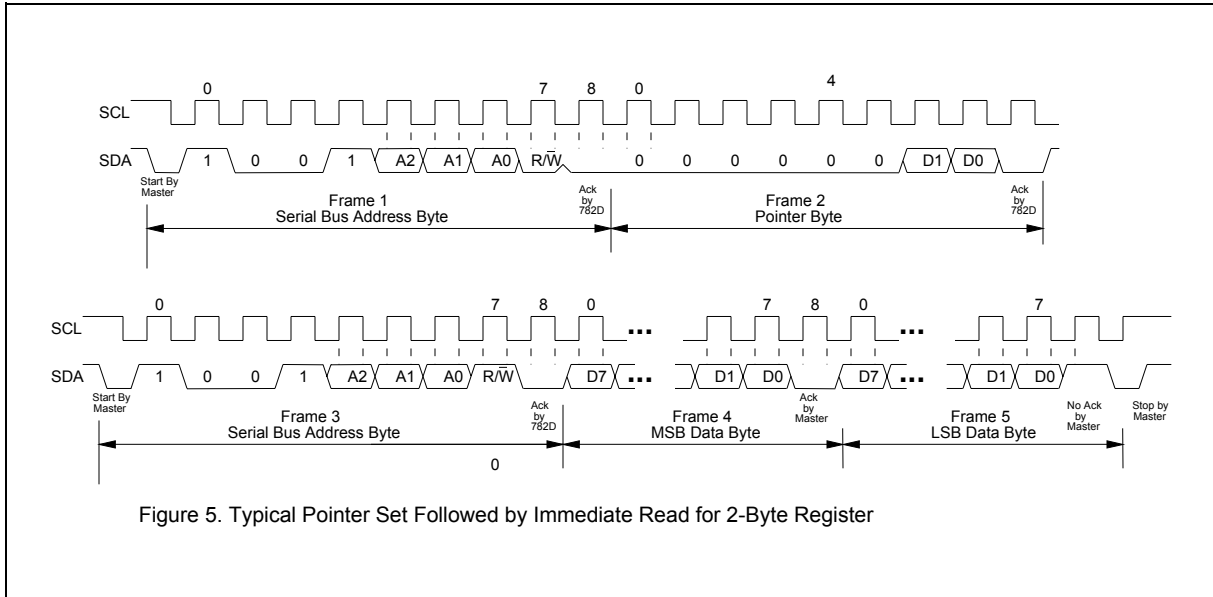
0
7
8
0
4

SCL

SDA
1
0
0
1
A2
A1
A0
R/$\overline{W}$
0
0
0
0
0
0
D1
D0

Start By Master

Ack by 782D

Ack by 782D

Frame 1
Serial Bus Address Byte

Frame 2
Pointer Byte

0
7
8
0
7
8
0
7

SCL
...
...

SDA
1
0
0
1
A2
A1
A0
R/$\overline{W}$
D7
...
D1
D0
D7
...
D1
D0

Start By Master

Ack by 782D

Ack by Master

No Ack by Master

Stop by Master

Frame 3
Serial Bus Address Byte

Frame 4
MSB Data Byte

Frame 5
LSB Data Byte

0

Figure 5. Typical Pointer Set Followed by Immediate Read for 2-Byte Register